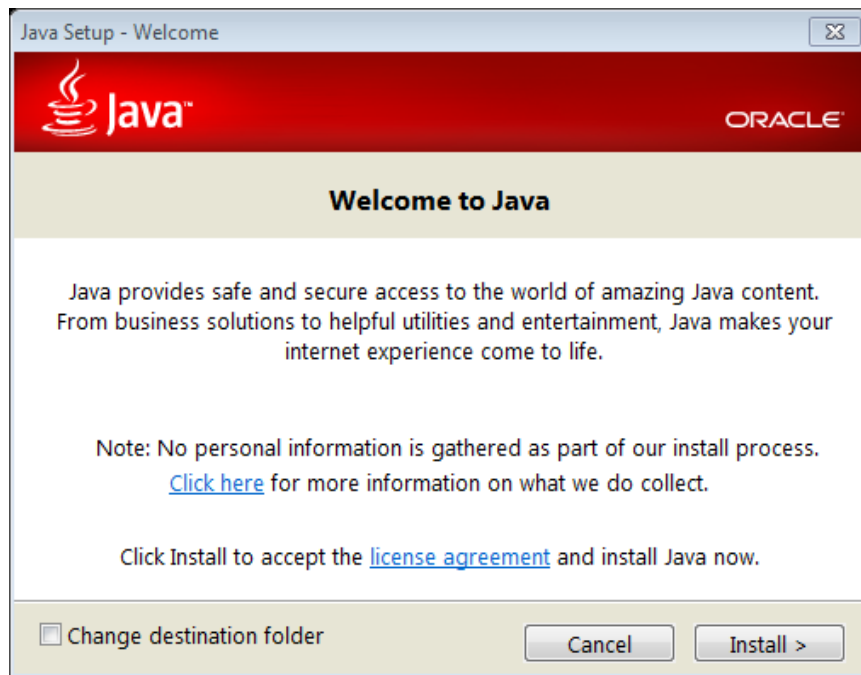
Java Setup - Welcome

Java™

ORACLE

Welcome to Java

Java provides safe and secure access to the world of amazing Java content. From business solutions to helpful utilities and entertainment, Java makes your internet experience come to life.

Note: No personal information is gathered as part of our install process. Click here for more information on what we do collect.

Click Install to accept the license agreement and install Java now.

Change destination folder

Cancel

Install >